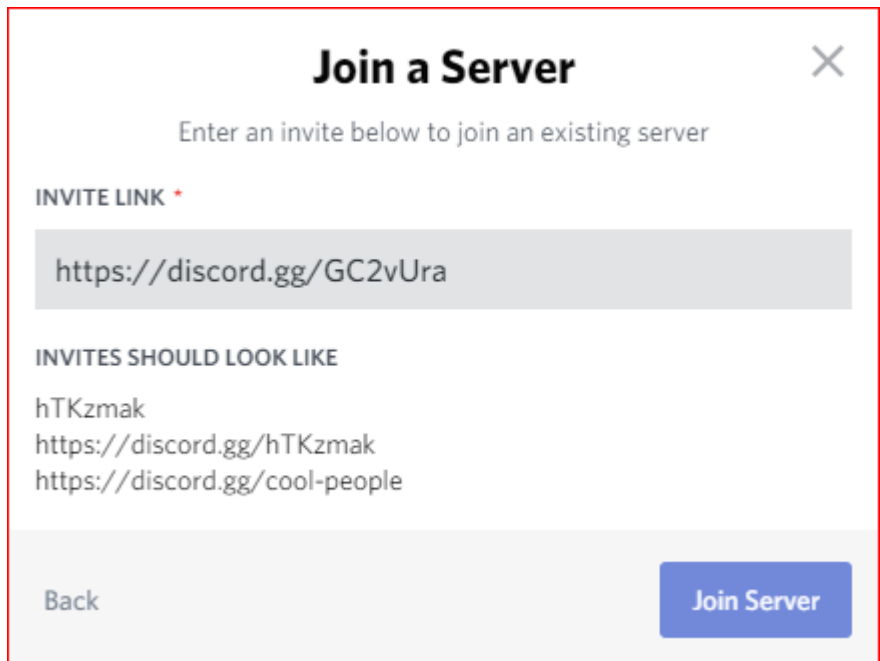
Join a Server

Enter an invite below to join an existing server

INVITE LINK *

https://discord.gg/GC2vUra

INVITES SHOULD LOOK LIKE

hTKzmak
https://discord.gg/hTKzmak
https://discord.gg/cool-people

Back

Join Server